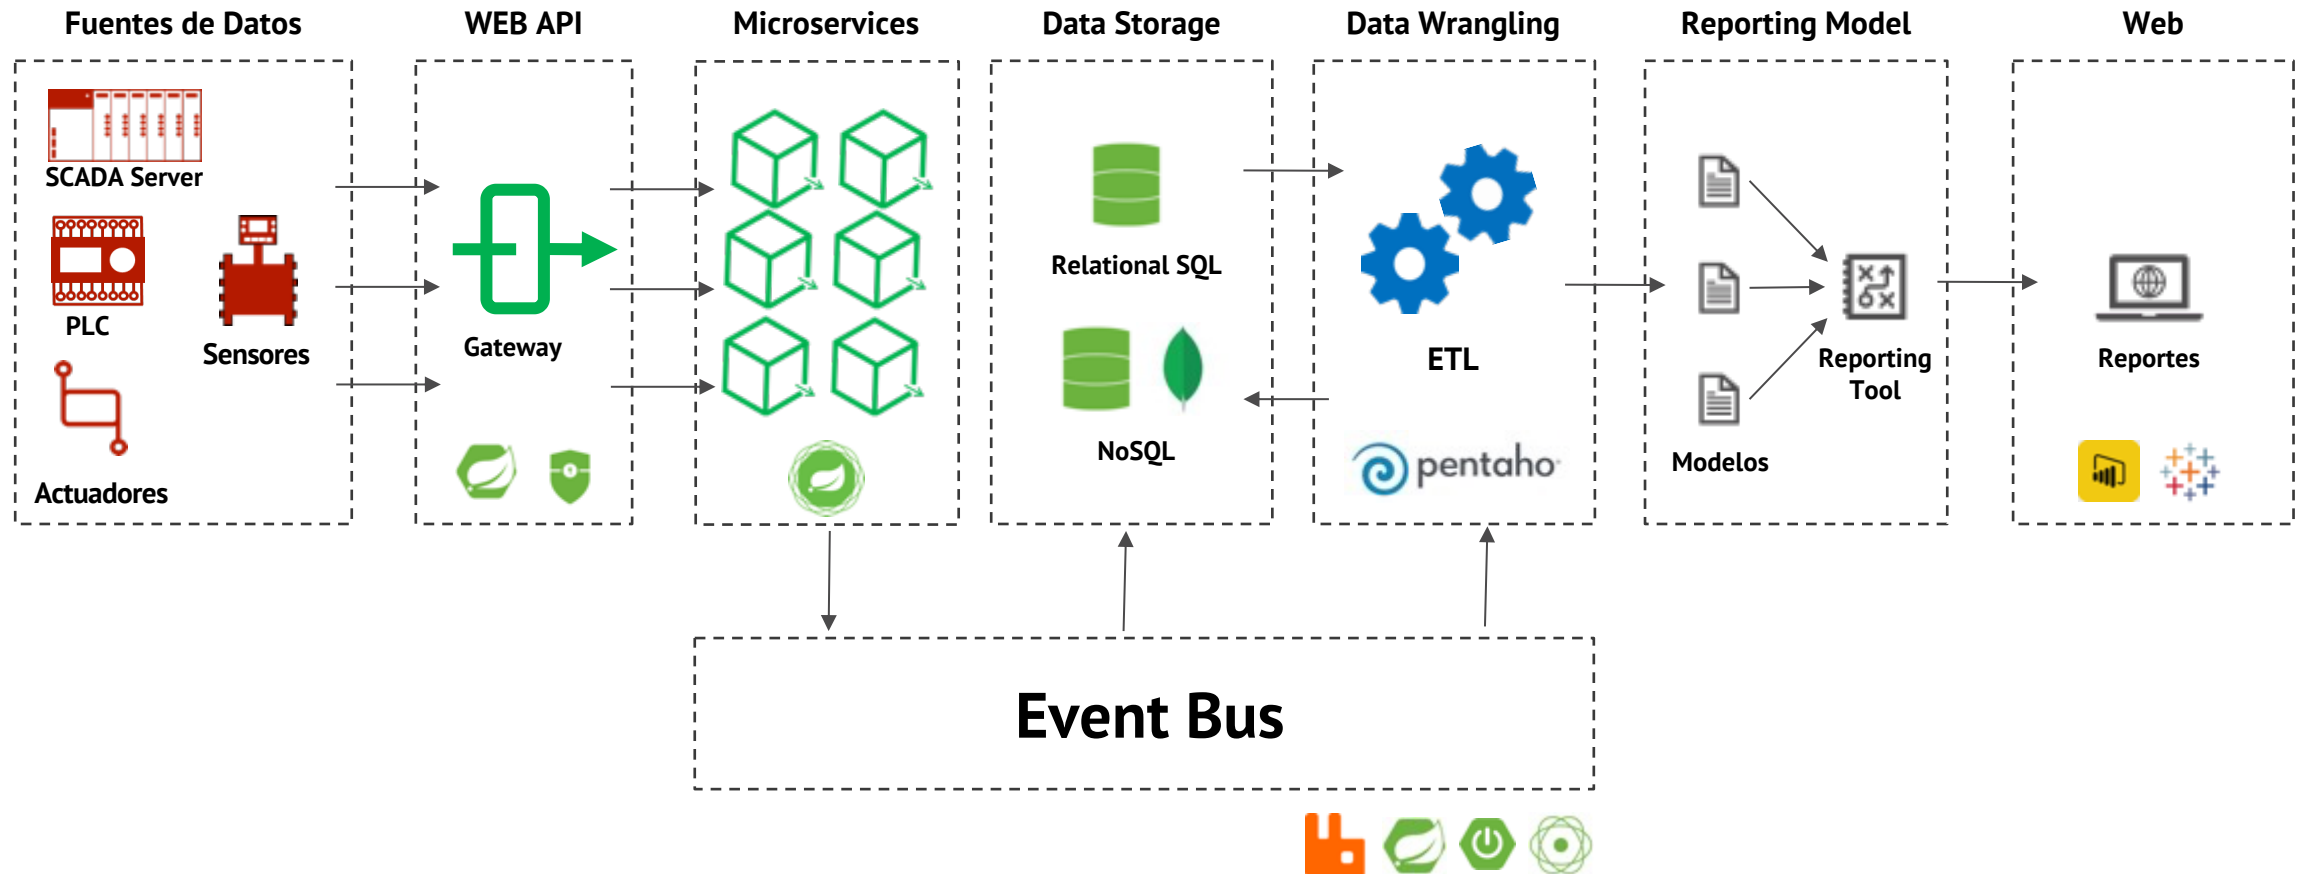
Fuentes de Datos

SCADA Server

PLC

Sensores

Actuadores

WEB API

Gateway

Microservices

Data Storage

Relational SQL

NoSQL

Data Wrangling

ETL

pentaho

Reporting Model

Reporting Tool

Modelos

Web

Reportes

Event Bus